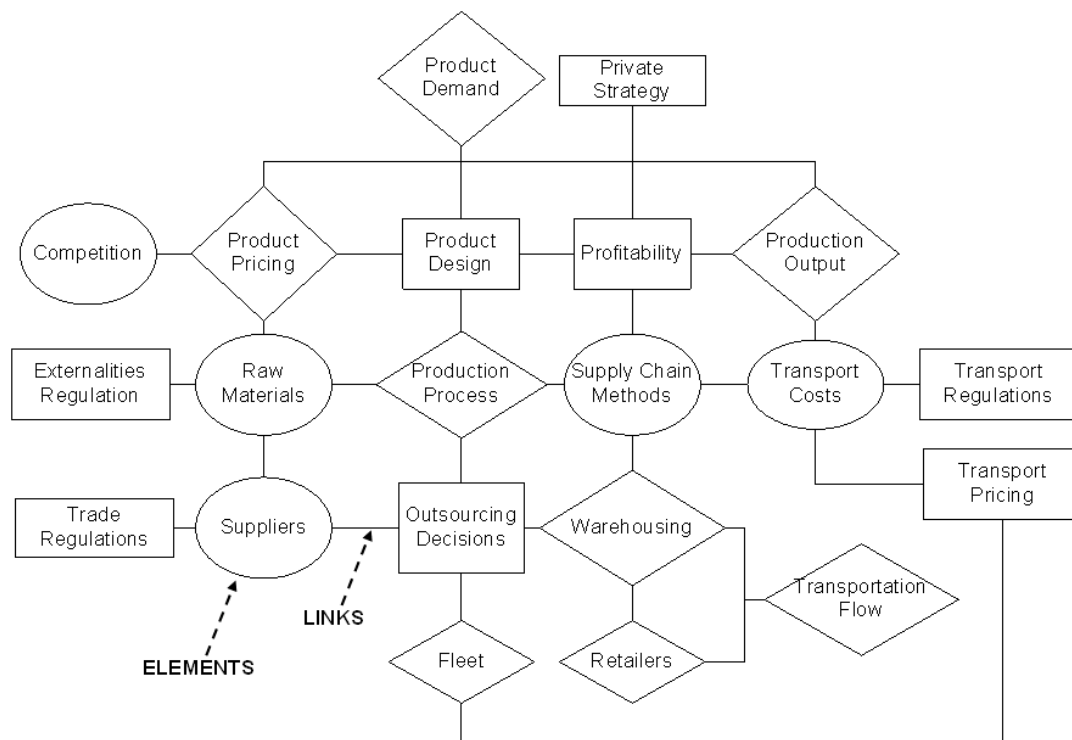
Product Demand

Private Strategy

Competition

Product Pricing

Product Design

Profitability

Production Output

Externalities Regulation

Raw Materials

Production Process

Supply Chain Methods

Transport Costs

Transport Regulations

Transport Pricing

Trade Regulations

Suppliers

Outsourcing Decisions

Warehousing

Transportation Flow

LINKS

ELEMENTS

Fleet

Retailers